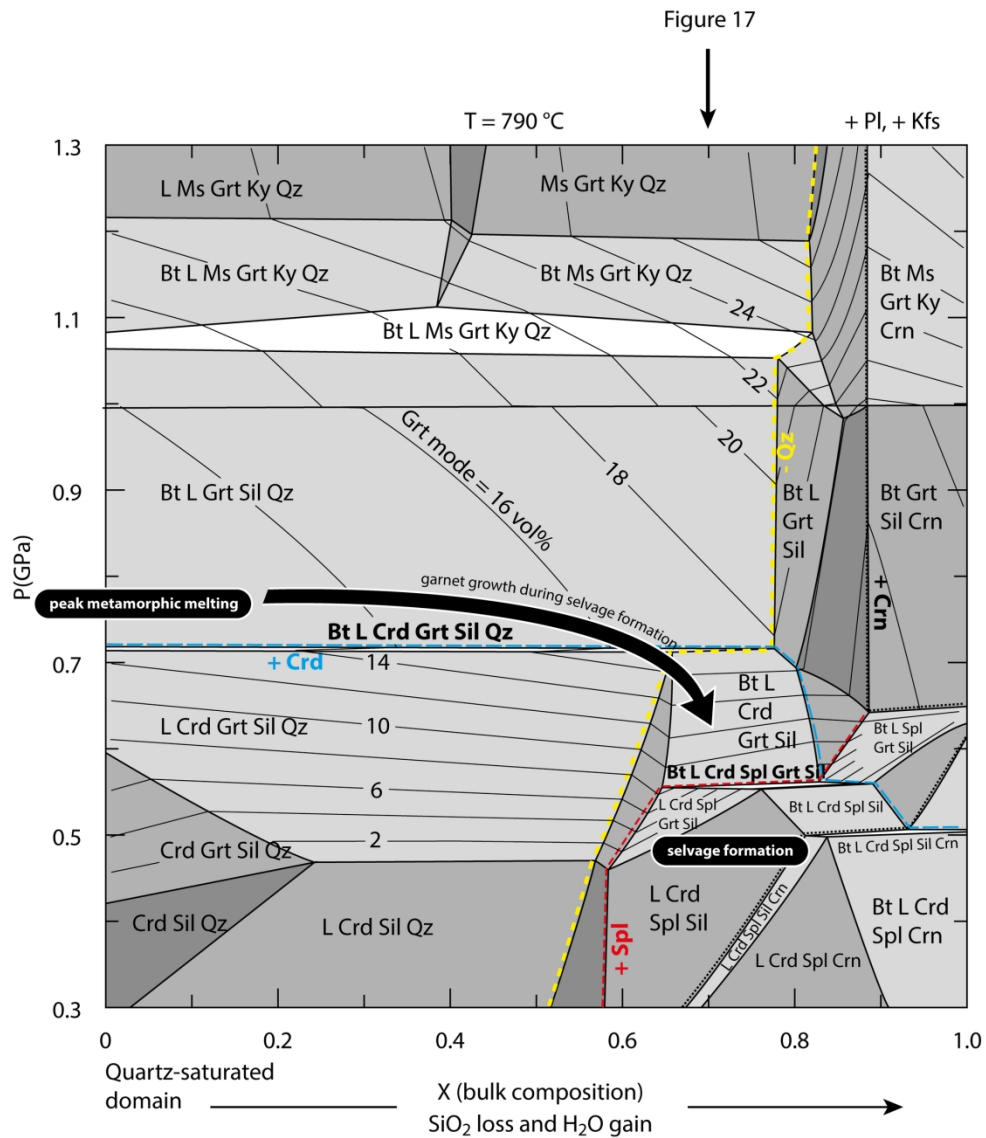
Figure 17

T = 790 °C

+ Pl, + Kfs

1.3

1.1

0.9

0.7

0.5

0.3

P(GPa)

L Ms Grt Ky Qz

Ms Grt Ky Qz

Bt L Ms Grt Ky Qz

Bt Ms Grt Ky Qz

24

Bt Ms Grt Ky Crn

Bt L Ms Grt Ky Qz

22

20

18

Grt mode = 16 vol%

- Qz

Bt L Grt Sil Qz

Bt L Grt Sil

Bt Grt Sil Crn

peak metamorphic melting

garnet growth during selvage formation

+ Crn

Bt L Crd Grt Sil Qz

+ Crd

14

Bt L Crd Grt Sil

Bt L Spl Grt Sil

L Crd Grt Sil Qz

10

Bt L Crd Spl Grt Sil

6

L Crd Spl Grt Sil

Bt L Crd Spl Sil

2

Crd Grt Sil Qz

selvage formation

Bt L Crd Spl Sil Crn

Crd Sil Qz

L Crd Sil Qz

L Crd Spl Sil

+ Spl

L Crd Spl Sil Crn

L Crd Spl Crn

Bt L Crd Spl Crn

0

0.2

0.4

0.6

0.8

1.0

Quartz-saturated domain

X (bulk composition)

$SiO_2$ loss and $H_2O$ gain